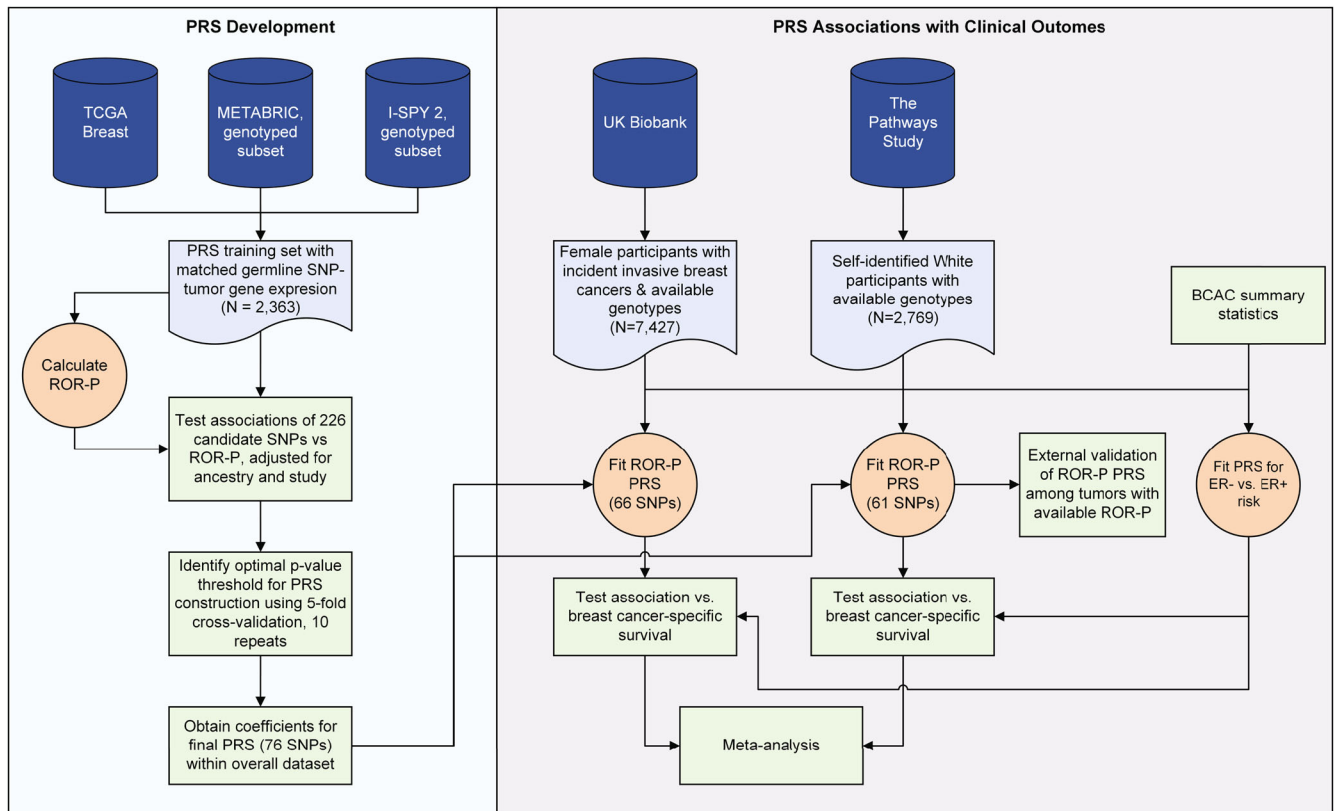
PRS Development

TCGA Breast

METABRIC, genotyped subset

I-SPY 2, genotyped subset

PRS training set with matched germline SNP-tumor gene expresion (N = 2,363)

Calculate ROR-P

Test associations of 226 candidate SNPs vs ROR-P, adjusted for ancestry and study

Identify optimal p-value threshold for PRS construction using 5-fold cross-validation, 10 repeats

Obtain coefficients for final PRS (76 SNPs) within overall dataset

PRS Associations with Clinical Outomes

UK Biobank

The Pathways Study

Female participants with incident invasive breast cancers & available genotypes (N=7,427)

Self-identified White participants with available genotypes (N=2,769)

BCAC summary statistics

Fit ROR-P PRS (66 SNPs)

Fit ROR-P PRS (61 SNPs)

External validation of ROR-P PRS among tumors with available ROR-P

Fit PRS for ER- vs. ER+ risk

Test association vs. breast cancer-specific survival

Test association vs. breast cancer-specific survival

Meta-analysis